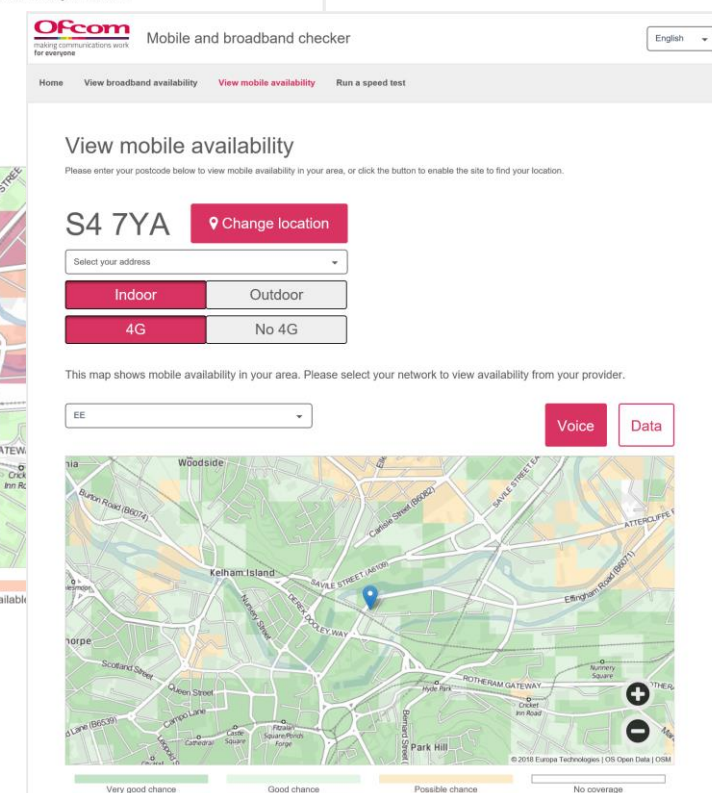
Ofcom
making communications work for everyone

Mobile and broadband checker

English

Home   View broadband availability   View mobile availability   Run a speed test

View mobile availability

Please enter your postcode below to view mobile availability in your area, or click the button to enable the site to find your location.

S4 7YA

Change location

Select your address

Indoor   Outdoor

4G   No 4G

This map shows mobile availability in your area. Please select your network to view availability from your provider.

EE

Voice   Data

Woodside
Burton Road (B6074)
Carlisle Street (B6082)
SAVILE STREET EAST
ATTERCLIFFE
Kelham Island
SAVILE STREET (A6109)
Effingham Road (B6071)
DEREK DOOLEY WAY
Nursery Street
Scotland Street
Queen Street
Campo Lane
Cathedral
Castle Square
Fitzalan Square/Ponds Forge
ROTHERHAM GATEWAY
Hyde Park
Cricket Inn Road
Nunnery Square
Bernard Street
Park Hill
© 2018 Europa Technologies | OS Open Data | OSM

Very good chance   Good chance   Possible chance   No coverage